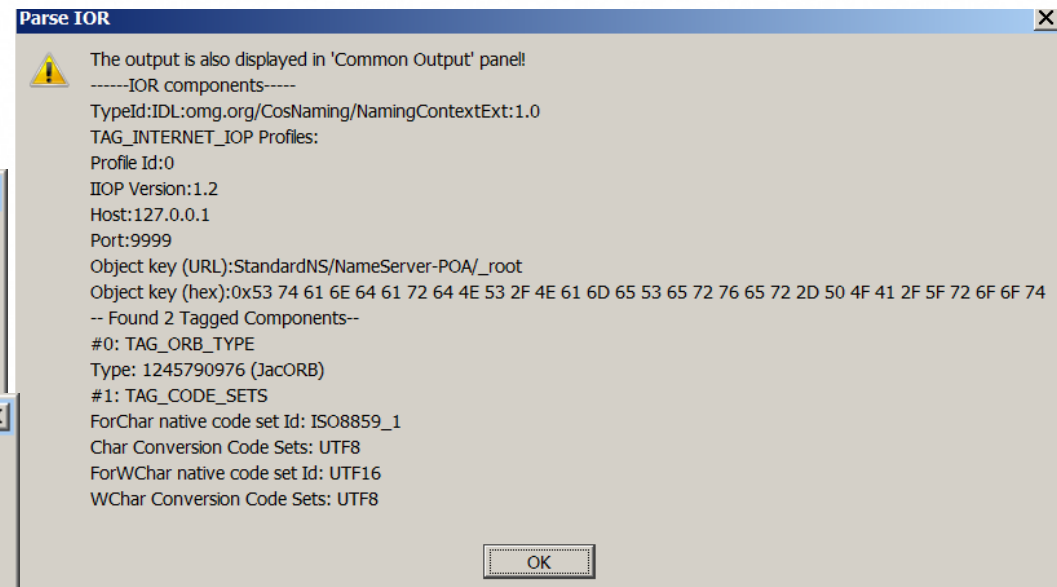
Parse IOR

The output is also displayed in 'Common Output' panel!
------IOR components-----
TypeId:IDL:omg.org/CosNaming/NamingContextExt:1.0
TAG_INTERNET_IOP Profiles:
Profile Id:0
IIOP Version:1.2
Host:127.0.0.1
Port:9999
Object key (URL):StandardNS/NameServer-POA/_root
Object key (hex):0x53 74 61 6E 64 61 72 64 4E 53 2F 4E 61 6D 65 53 65 72 76 65 72 2D 50 4F 41 2F 5F 72 6F 6F 74
-- Found 2 Tagged Components--
#0: TAG_ORB_TYPE
Type: 1245790976 (JacORB)
#1: TAG_CODE_SETS
ForChar native code set Id: ISO8859_1
Char Conversion Code Sets: UTF8
ForWChar native code set Id: UTF16
WChar Conversion Code Sets: UTF8

OK